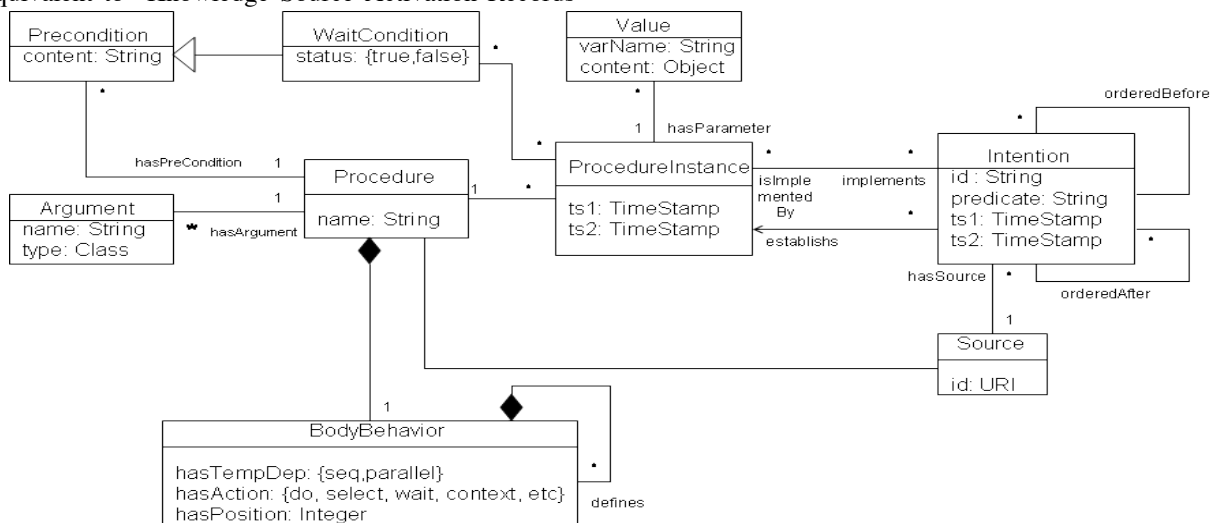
quivalent to "knowledge source activation records"

Precondition
content: String

WaitCondition
status: {true,false}

Value
varName: String
content: Object

orderedBefore

hasParameter

hasPreCondition 1

Procedure
name: String

ProcedureInstance
ts1: TimeStamp
ts2: TimeStamp

isImplemented By

implements

establishs

Intention
id : String
predicate: String
ts1: TimeStamp
ts2: TimeStamp

Argument
name: String
type: Class

hasArgument

hasSource

orderedAfter

Source
id: URI

BodyBehavior
hasTempDep: {seq,parallel}
hasAction: {do, select, wait, context, etc}
hasPosition: Integer

defines